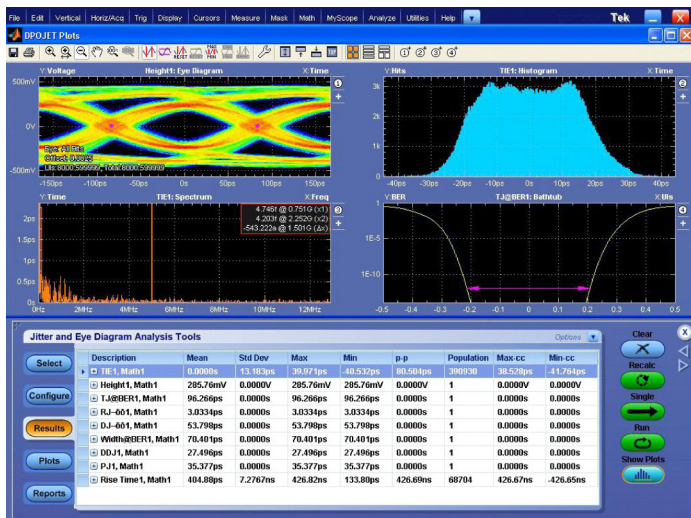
File Edit Vertical Horiz/Acq Trig Display Cursors Measure Mask Math MyScope Analyze Utilities Help

Tek

DPOJET Plots

Y:Voltage Height1: Eye Diagram X:Time
500mV
0V
-500mV
Eye: All Bits
Offset: 0.0325
UI: 6000.599999 Total: 6000.599999
-150ps -100ps -50ps 0s 50ps 100ps 150ps

Y:Hits TIE1: Histogram X:Time
3k
2k
1k
0
-40ps -30ps -20ps -10ps 0s 10ps 20ps 30ps 40ps

Y:Time TIE1: Spectrum X:Freq
4.746f @ 0.751G (x1)
4.203f @ 2.252G (x2)
-543.222a @ 1.501G (Δx)
2ps
1.5ps
1ps
0.5ps
0s
0Hz 2MHz 4MHz 6MHz 8MHz 10MHz 12MHz

Y:BER TJ@BER1: Bathtub X:UIs
1
1E-5
1E-10
-0.5 -0.4 -0.3 -0.2 -0.1 0 0.1 0.2 0.3 0.4 0.5

Jitter and Eye Diagram Analysis Tools
Options

Select
Configure
Results
Plots
Reports

| Description | Mean | Std Dev | Max | Min | p-p | Population | Max-cc | Min-cc |
|---|---|---|---|---|---|---|---|---|
| TIE1, Math1 | 0.0000s | 13.183ps | 39.971ps | -40.532ps | 80.504ps | 390930 | 38.528ps | -41.764ps |
| Height1, Math1 | 285.76mV | 0.0000V | 285.76mV | 285.76mV | 0.0000V | 1 | 0.0000V | 0.0000V |
| TJ@BER1, Math1 | 96.266ps | 0.0000s | 96.266ps | 96.266ps | 0.0000s | 1 | 0.0000s | 0.0000s |
| RJ-δδ1, Math1 | 3.0334ps | 0.0000s | 3.0334ps | 3.0334ps | 0.0000s | 1 | 0.0000s | 0.0000s |
| DJ-δδ1, Math1 | 53.798ps | 0.0000s | 53.798ps | 53.798ps | 0.0000s | 1 | 0.0000s | 0.0000s |
| Width@BER1, Math1 | 70.401ps | 0.0000s | 70.401ps | 70.401ps | 0.0000s | 1 | 0.0000s | 0.0000s |
| DDJ1, Math1 | 27.496ps | 0.0000s | 27.496ps | 27.496ps | 0.0000s | 1 | 0.0000s | 0.0000s |
| PJ1, Math1 | 35.377ps | 0.0000s | 35.377ps | 35.377ps | 0.0000s | 1 | 0.0000s | 0.0000s |
| Rise Time1, Math1 | 404.89ps | 7.2767ns | 426.82ns | 133.80ps | 426.69ns | 68704 | 426.67ns | -426.65ns |

Clear
Recalc
Single
Run
Show Plots